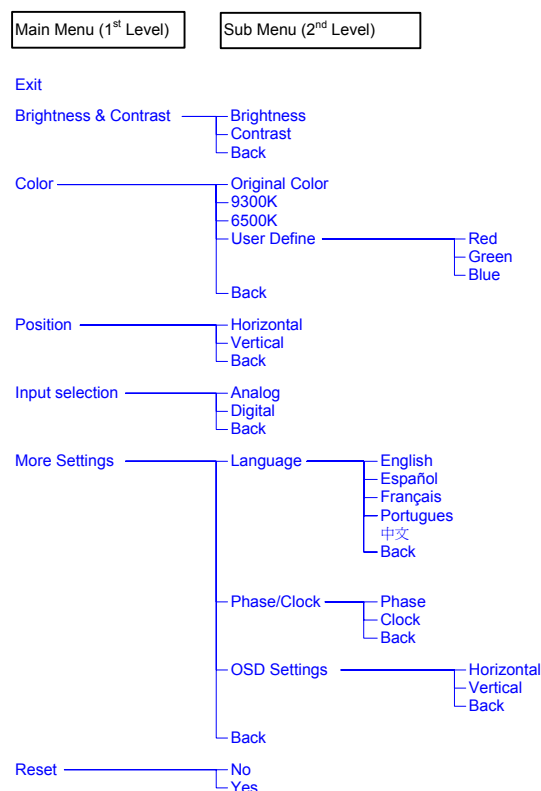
Main Menu (1$^{st}$ Level)

Sub Menu (2$^{nd}$ Level)

Exit

Brightness & Contrast
Brightness
Contrast
Back

Color
Original Color
9300K
6500K
User Define
Red
Green
Blue
Back

Position
Horizontal
Vertical
Back

Input selection
Analog
Digital
Back

More Settings
Language
English
Español
Français
Portugues
中文
Back

Phase/Clock
Phase
Clock
Back

OSD Settings
Horizontal
Vertical
Back

Back

Reset
No
Yes